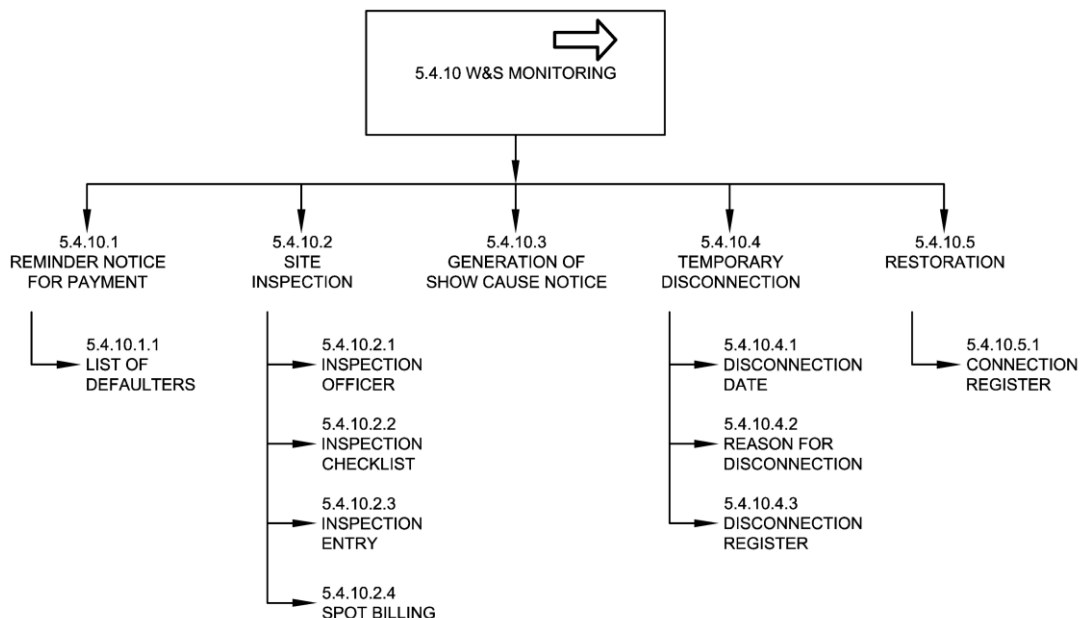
5.4.10 W&S MONITORING

5.4.10.1
REMINDER NOTICE FOR PAYMENT

5.4.10.1.1
LIST OF DEFAULTERS

5.4.10.2
SITE INSPECTION

5.4.10.2.1
INSPECTION OFFICER

5.4.10.2.2
INSPECTION CHECKLIST

5.4.10.2.3
INSPECTION ENTRY

5.4.10.2.4
SPOT BILLING

5.4.10.3
GENERATION OF SHOW CAUSE NOTICE

5.4.10.4
TEMPORARY DISCONNECTION

5.4.10.4.1
DISCONNECTION DATE

5.4.10.4.2
REASON FOR DISCONNECTION

5.4.10.4.3
DISCONNECTION REGISTER

5.4.10.5
RESTORATION

5.4.10.5.1
CONNECTION REGISTER